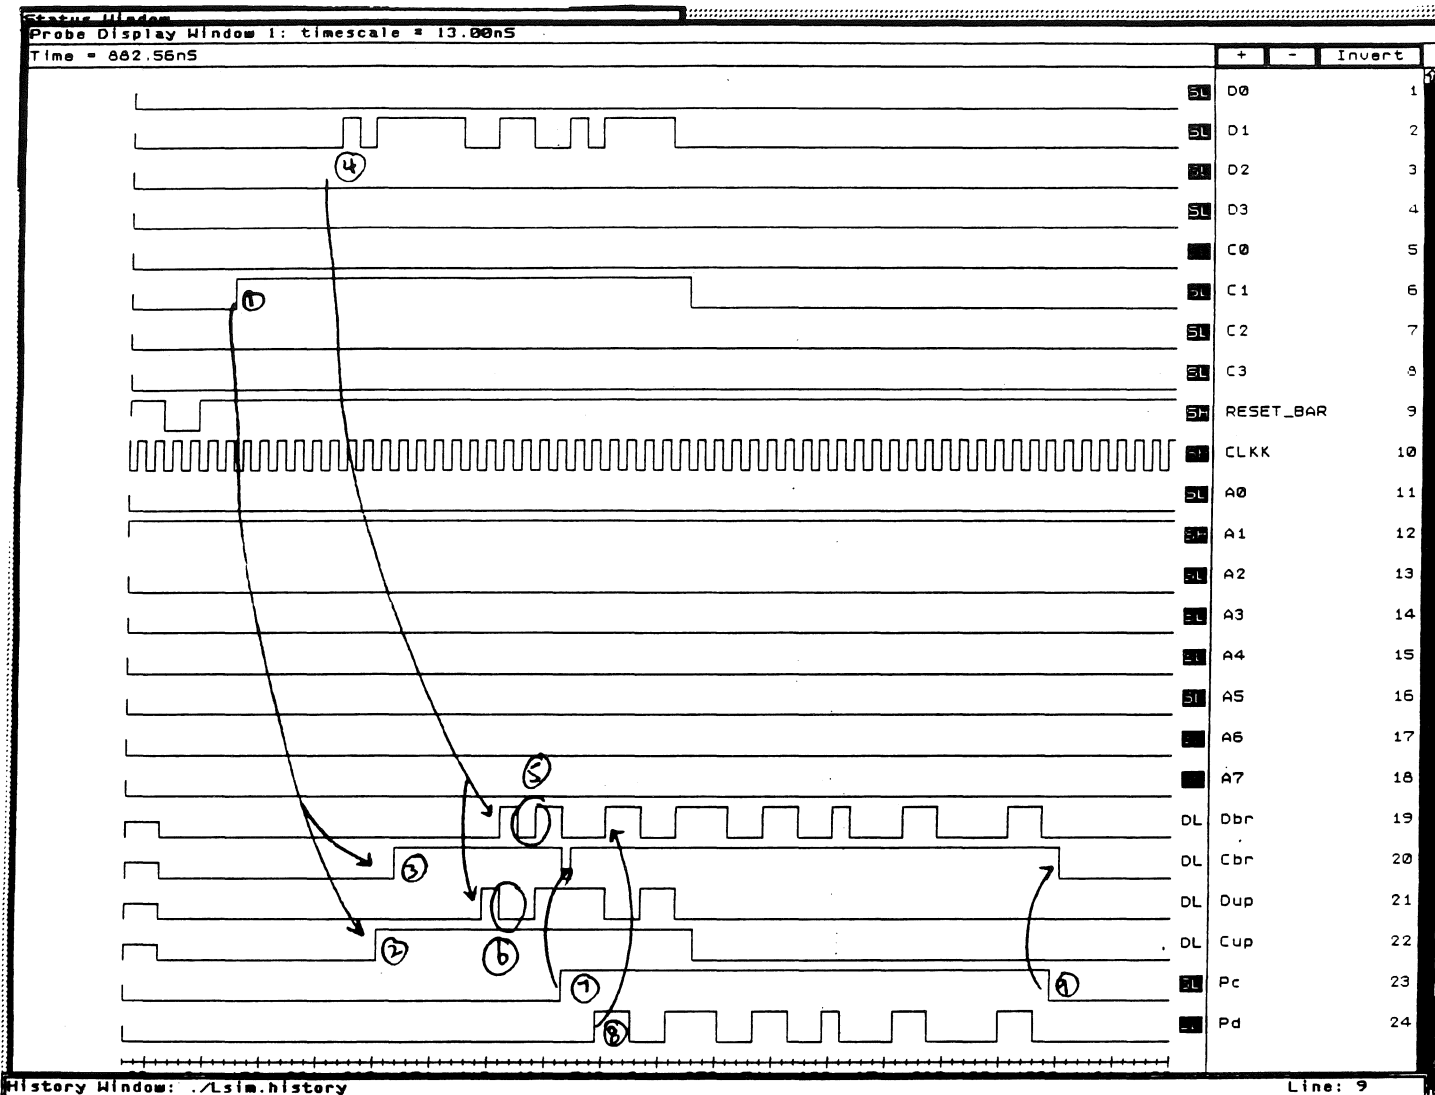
Status Window

Probe Display Window 1: timescale = 13.00nS

Time = 882.56nS

+ - Invert

SL D0 1
SL D1 2
SL D2 3
SL D3 4
C0 5
SL C1 6
SL C2 7
SL C3 8
SH RESET_BAR 9
CLKK 10
SL A0 11
SH A1 12
SL A2 13
SL A3 14
SL A4 15
SL A5 16
A6 17
A7 18
DL Dbr 19
DL Cbr 20
DL Dup 21
DL Cup 22
SL Pc 23
Pd 24

1 2 3 4 5 6 7 8 9

History Window: ./Lsim.history

Line: 9